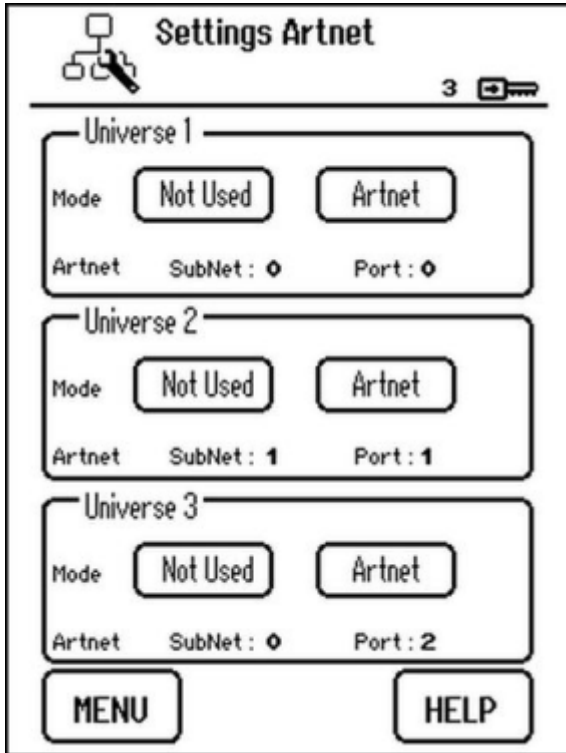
Settings Artnet

3

Universe 1

Mode Not Used Artnet

Artnet SubNet : 0 Port : 0

Universe 2

Mode Not Used Artnet

Artnet SubNet : 1 Port : 1

Universe 3

Mode Not Used Artnet

Artnet SubNet : 0 Port : 2

MENU HELP